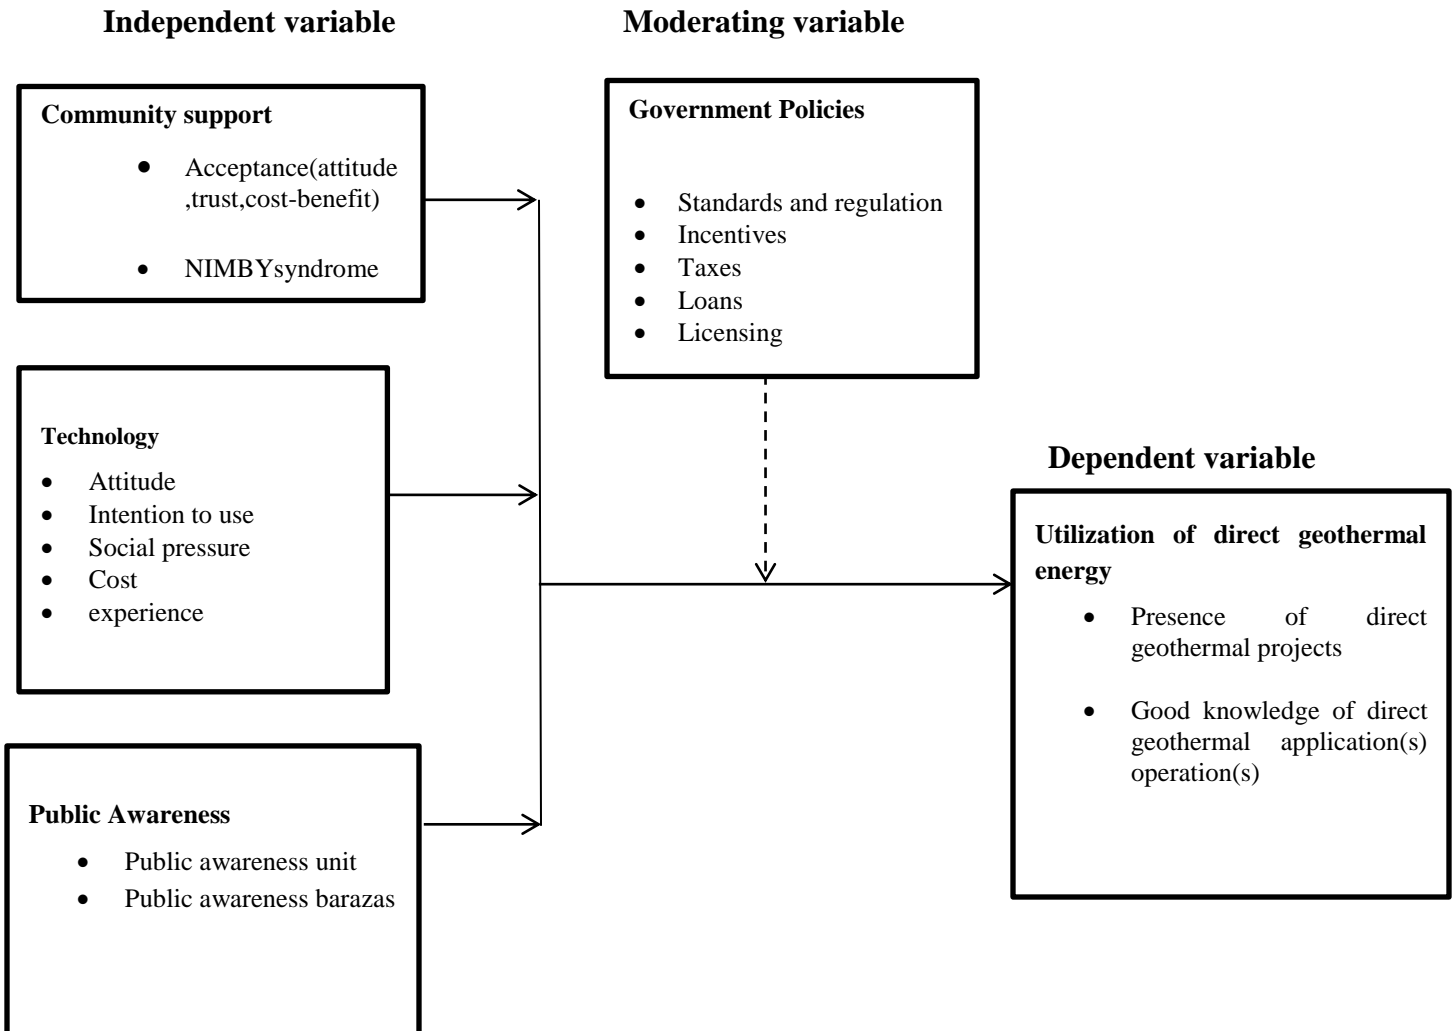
Independent variable

Moderating variable

Community support

- Acceptance(attitude ,trust,cost-benefit)
- NIMBYsyndrome

Government Policies

- Standards and regulation
- Incentives
- Taxes
- Loans
- Licensing

Technology

- Attitude
- Intention to use
- Social pressure
- Cost
- experience

Dependent variable

Utilization of direct geothermal energy

- Presence of direct geothermal projects
- Good knowledge of direct geothermal application(s) operation(s)

Public Awareness

- Public awareness unit
- Public awareness barazas